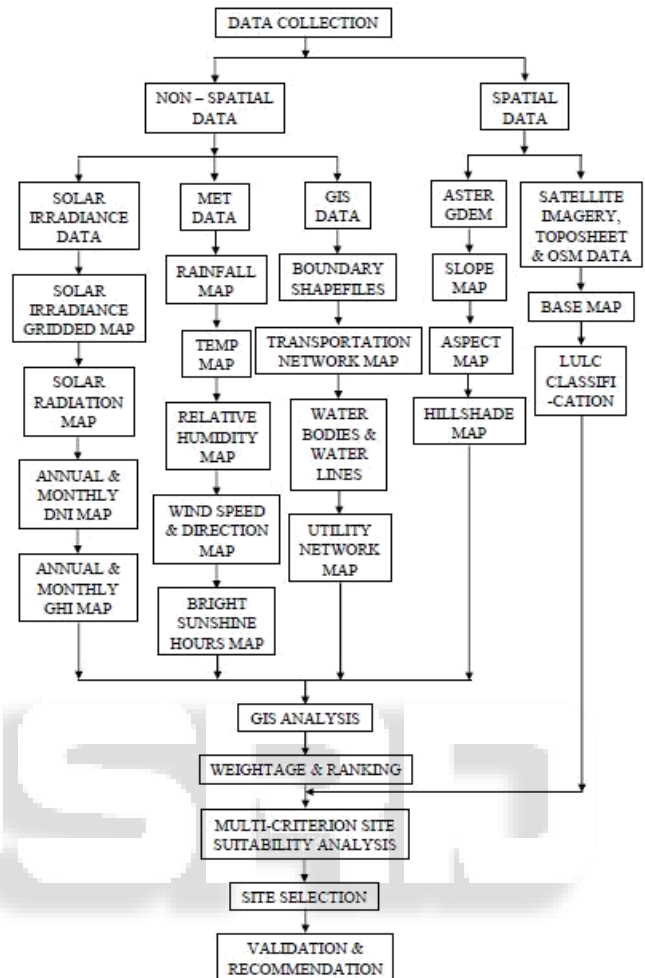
DATA COLLECTION

NON – SPATIAL DATA

SPATIAL DATA

SOLAR IRRADIANCE DATA

MET DATA

GIS DATA

ASTER GDEM

SATELLITE IMAGERY, TOPOSHEET & OSM DATA

SOLAR IRRADIANCE GRIDDED MAP

RAINFALL MAP

BOUNDARY SHAPEFILES

SLOPE MAP

BASE MAP

TEMP MAP

TRANSPORTATION NETWORK MAP

ASPECT MAP

LULC CLASSIFI -CATION

SOLAR RADIATION MAP

RELATIVE HUMIDITY MAP

WATER BODIES & WATER LINES

HILLSHADE MAP

ANNUAL & MONTHLY DNI MAP

WIND SPEED & DIRECTION MAP

UTILITY NETWORK MAP

ANNUAL & MONTHLY GHI MAP

BRIGHT SUNSHINE HOURS MAP

GIS ANALYSIS

WEIGHTAGE & RANKING

MULTI-CRITERION SITE SUITABILITY ANALYSIS

SITE SELECTION

VALIDATION & RECOMMENDATION